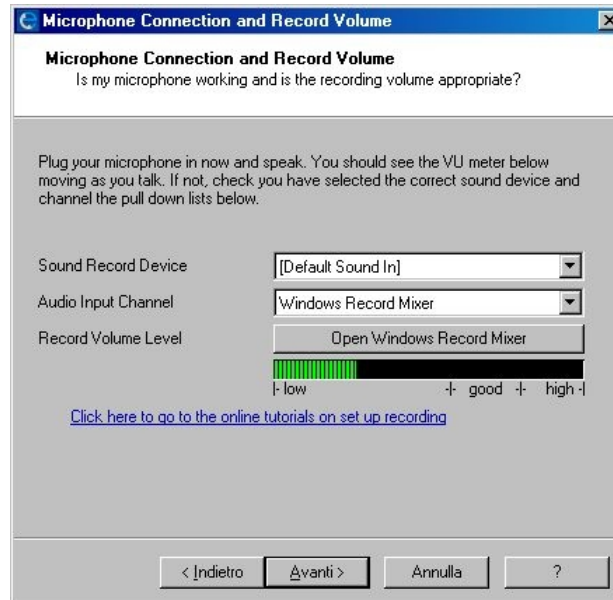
Microphone Connection and Record Volume

Microphone Connection and Record Volume
Is my microphone working and is the recording volume appropriate?

Plug your microphone in now and speak. You should see the VU meter below moving as you talk. If not, check you have selected the correct sound device and channel the pull down lists below.

Sound Record Device [Default Sound In]

Audio Input Channel Windows Record Mixer

Record Volume Level Open Windows Record Mixer

|- low -|- good -|- high -|

Click here to go to the online tutorials on set up recording

< Indietro Avanti > Annulla ?